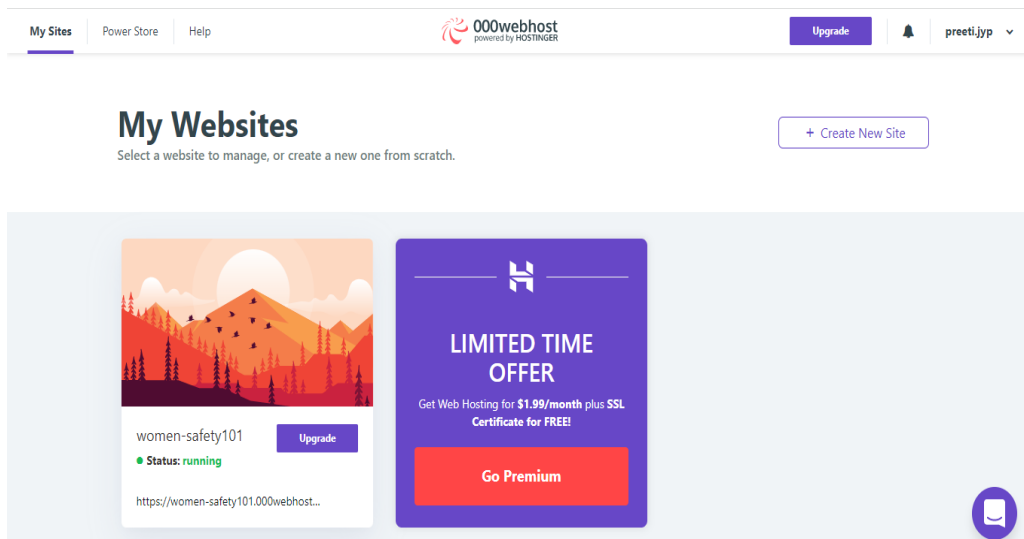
My Sites Power Store Help

000webhost
powered by HOSTINGER

Upgrade

preeti.jyp

My Websites
Select a website to manage, or create a new one from scratch.

+ Create New Site

women-safety101
Upgrade
Status: running

https://women-safety101.000webhost...

LIMITED TIME OFFER
Get Web Hosting for $1.99/month plus SSL Certificate for FREE!

Go Premium